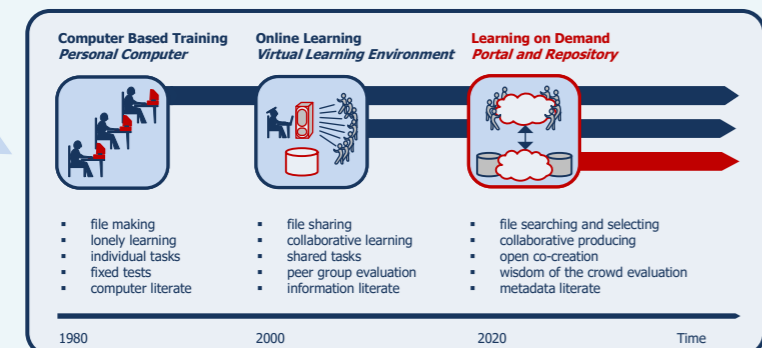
Computer Based Training
*Personal Computer*

Online Learning
*Virtual Learning Environment*

Learning on Demand
*Portal and Repository*

- file making
- lonely learning
- individual tasks
- fixed tests
- computer literate

- file sharing
- collaborative learning
- shared tasks
- peer group evaluation
- information literate

- file searching and selecting
- collaborative producing
- open co-creation
- wisdom of the crowd evaluation
- metadata literate

1980 2000 2020 Time